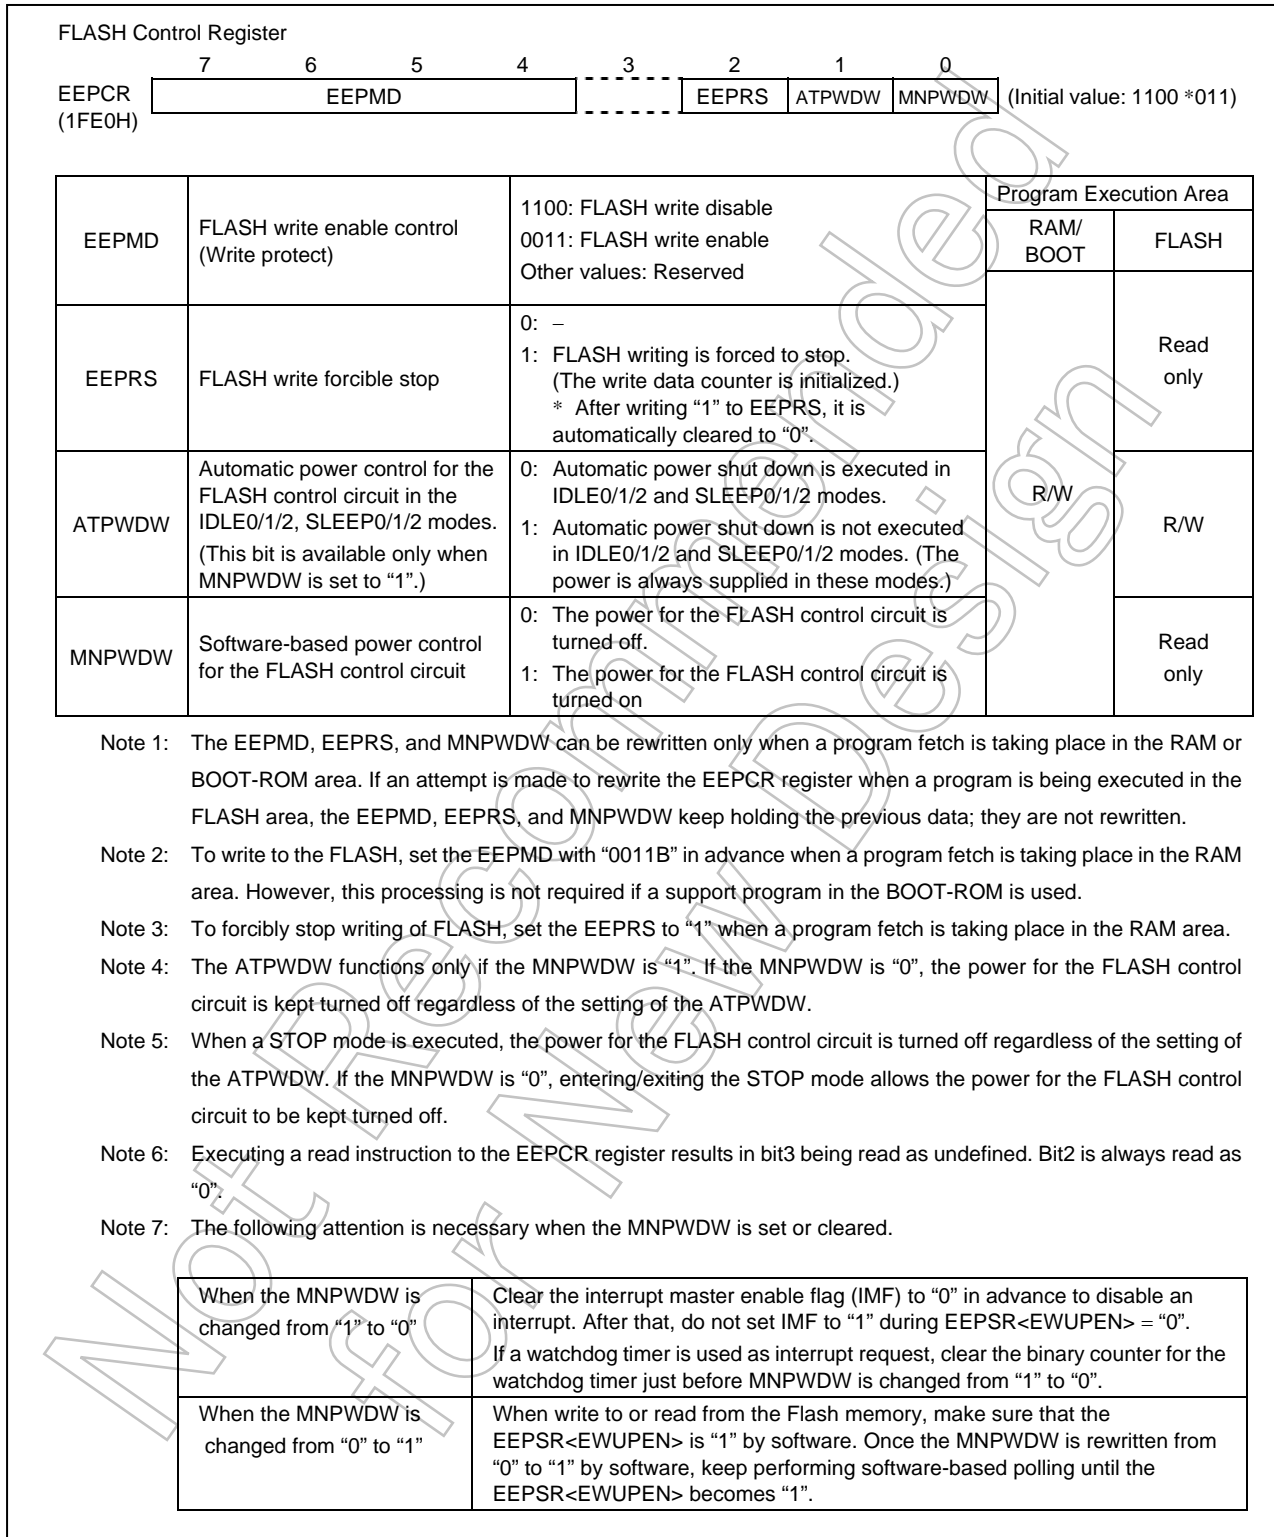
FLASH Control Register

| | 7 | 6 | 5 | 4 | 3 | 2 | 1 | 0 | |
|---|---|---|---|---|---|---|---|---|---|
| EEPCR (1FE0H) | EEPMD | | | | | EEPRS | ATPWDW | MNPWDW | (Initial value: 1100 *011) |

| | | | Program Execution Area RAM/BOOT | Program Execution Area FLASH |
|---|---|---|---|---|
| EEPMD | FLASH write enable control (Write protect) | 1100: FLASH write disable<br>0011: FLASH write enable<br>Other values: Reserved | R/W | Read only |
| EEPRS | FLASH write forcible stop | 0: −<br>1: FLASH writing is forced to stop. (The write data counter is initialized.) * After writing "1" to EEPRS, it is automatically cleared to "0". | R/W | Read only |
| ATPWDW | Automatic power control for the FLASH control circuit in the IDLE0/1/2, SLEEP0/1/2 modes. (This bit is available only when MNPWDW is set to "1".) | 0: Automatic power shut down is executed in IDLE0/1/2 and SLEEP0/1/2 modes.<br>1: Automatic power shut down is not executed in IDLE0/1/2 and SLEEP0/1/2 modes. (The power is always supplied in these modes.) | R/W | R/W |
| MNPWDW | Software-based power control for the FLASH control circuit | 0: The power for the FLASH control circuit is turned off.<br>1: The power for the FLASH control circuit is turned on | R/W | Read only |

Note 1: The EEPMD, EEPRS, and MNPWDW can be rewritten only when a program fetch is taking place in the RAM or BOOT-ROM area. If an attempt is made to rewrite the EEPCR register when a program is being executed in the FLASH area, the EEPMD, EEPRS, and MNPWDW keep holding the previous data; they are not rewritten.

Note 2: To write to the FLASH, set the EEPMD with "0011B" in advance when a program fetch is taking place in the RAM area. However, this processing is not required if a support program in the BOOT-ROM is used.

Note 3: To forcibly stop writing of FLASH, set the EEPRS to "1" when a program fetch is taking place in the RAM area.

Note 4: The ATPWDW functions only if the MNPWDW is "1". If the MNPWDW is "0", the power for the FLASH control circuit is kept turned off regardless of the setting of the ATPWDW.

Note 5: When a STOP mode is executed, the power for the FLASH control circuit is turned off regardless of the setting of the ATPWDW. If the MNPWDW is "0", entering/exiting the STOP mode allows the power for the FLASH control circuit to be kept turned off.

Note 6: Executing a read instruction to the EEPCR register results in bit3 being read as undefined. Bit2 is always read as "0".

Note 7: The following attention is necessary when the MNPWDW is set or cleared.

| | |
|---|---|
| When the MNPWDW is changed from "1" to "0" | Clear the interrupt master enable flag (IMF) to "0" in advance to disable an interrupt. After that, do not set IMF to "1" during EEPSR<EWUPEN> = "0".<br>If a watchdog timer is used as interrupt request, clear the binary counter for the watchdog timer just before MNPWDW is changed from "1" to "0". |
| When the MNPWDW is changed from "0" to "1" | When write to or read from the Flash memory, make sure that the EEPSR<EWUPEN> is "1" by software. Once the MNPWDW is rewritten from "0" to "1" by software, keep performing software-based polling until the EEPSR<EWUPEN> becomes "1". |

Not Recommended for New Design